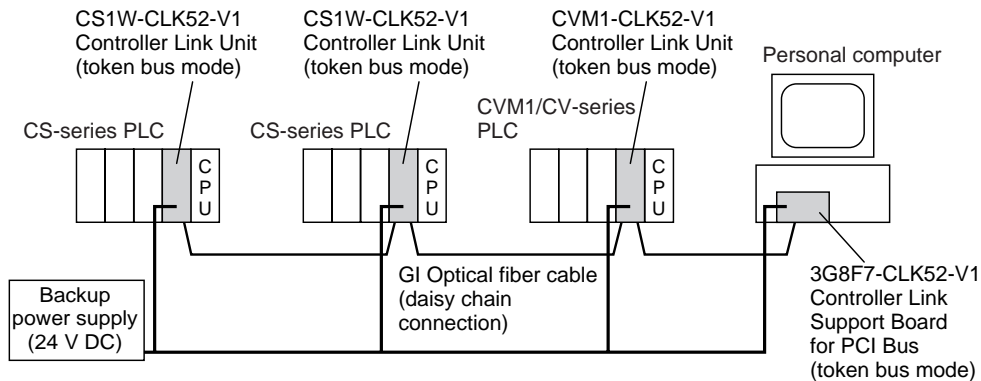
CS1W-CLK52-V1
Controller Link Unit
(token bus mode)

CS1W-CLK52-V1
Controller Link Unit
(token bus mode)

CVM1-CLK52-V1
Controller Link Unit
(token bus mode)

Personal computer

CS-series PLC

CS-series PLC

CVM1/CV-series
PLC

CPU

CPU

CPU

GI Optical fiber cable
(daisy chain
connection)

Backup
power supply
(24 V DC)

3G8F7-CLK52-V1
Controller Link
Support Board
for PCI Bus
(token bus mode)